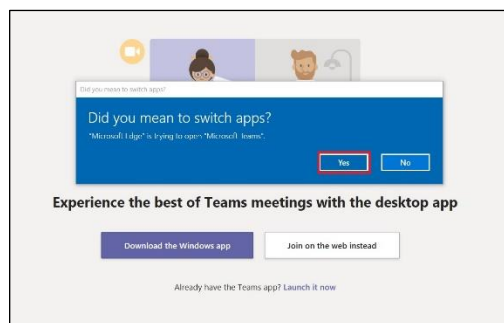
Did you mean to switch apps?

Did you mean to switch apps?

"Microsoft Edge" is trying to open "Microsoft Teams".

Yes

No

Experience the best of Teams meetings with the desktop app

Download the Windows app

Join on the web instead

Already have the Teams app? Launch it now